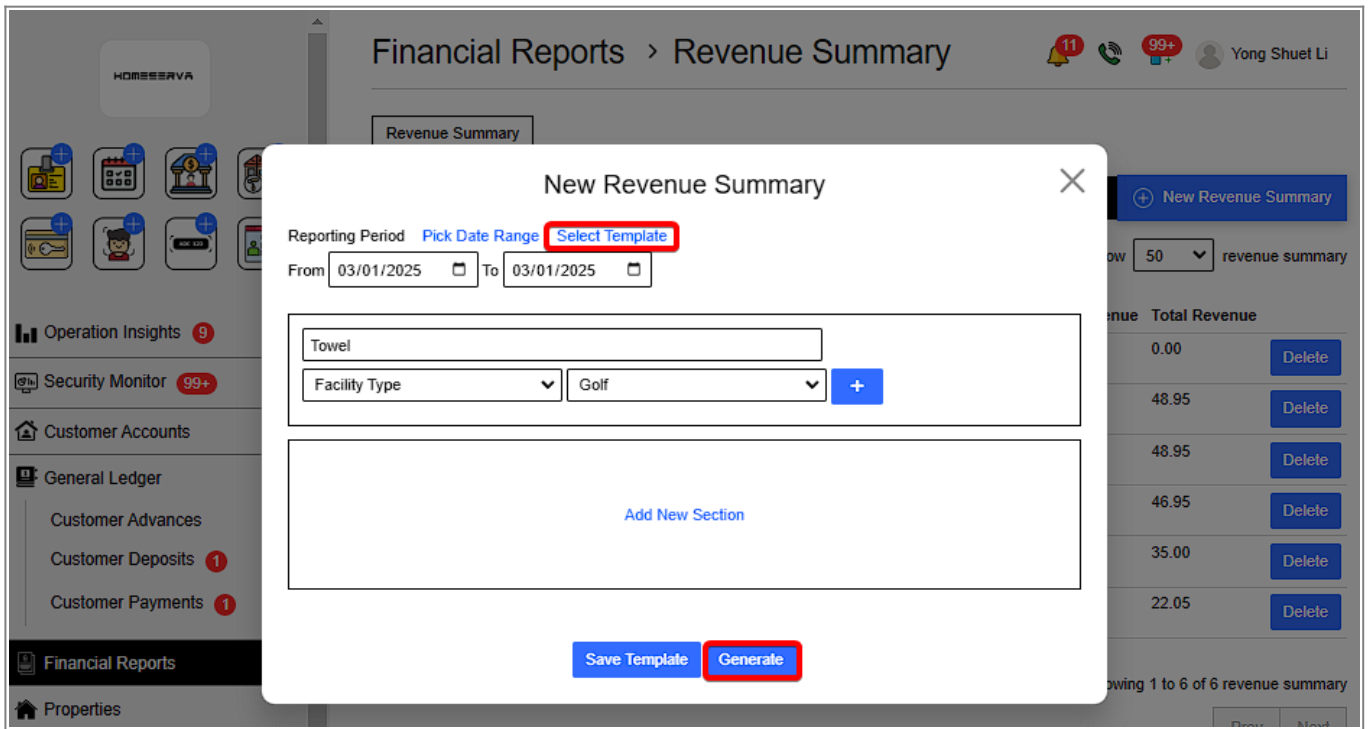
HOMESERVA

Financial Reports › Revenue Summary

11 99+ Yong Shuet Li

Revenue Summary

New Revenue Summary

ow 50 revenue summary

enue Total Revenue

0.00 Delete
48.95 Delete
48.95 Delete
46.95 Delete
35.00 Delete
22.05 Delete

owing 1 to 6 of 6 revenue summary

Prev Next

Operation Insights 9
Security Monitor 99+
Customer Accounts
General Ledger
Customer Advances
Customer Deposits 1
Customer Payments 1
Financial Reports
Properties

New Revenue Summary

Reporting Period Pick Date Range Select Template

From 03/01/2025 To 03/01/2025

Towel

Facility Type Golf +

Add New Section

Save Template Generate